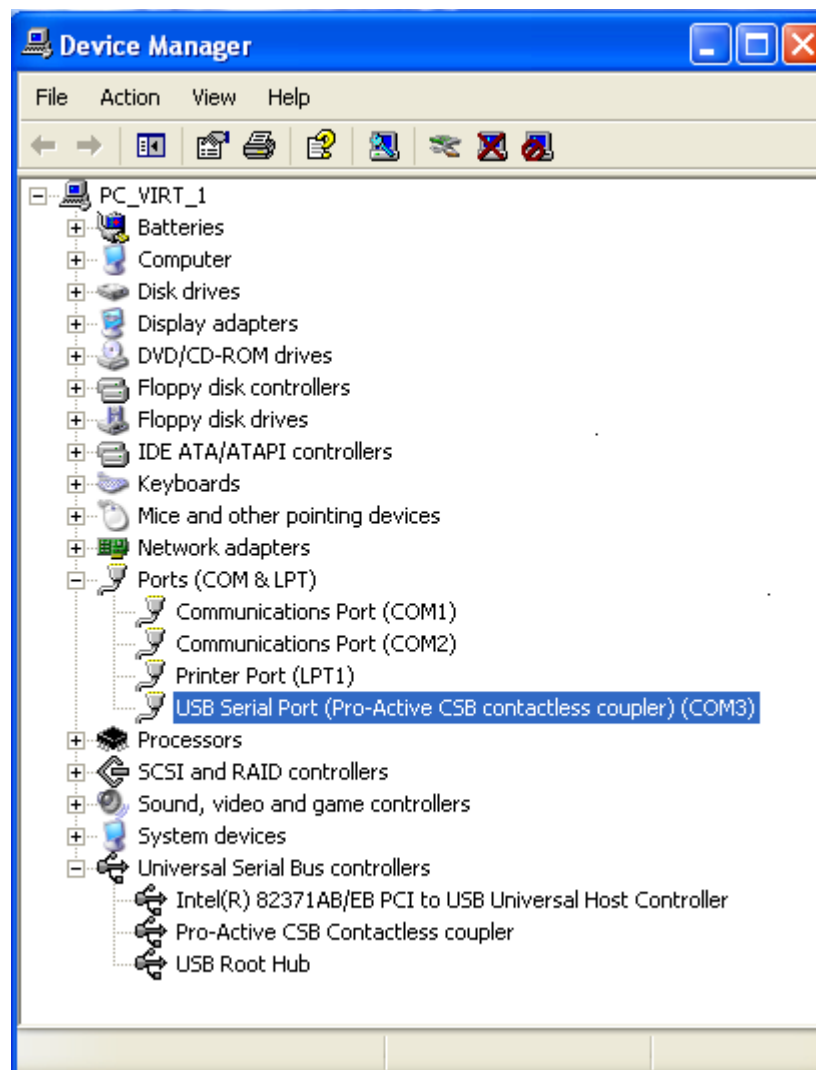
Device Manager

File Action View Help

PC_VIRT_1
Batteries
Computer
Disk drives
Display adapters
DVD/CD-ROM drives
Floppy disk controllers
Floppy disk drives
IDE ATA/ATAPI controllers
Keyboards
Mice and other pointing devices
Network adapters
Ports (COM & LPT)
Communications Port (COM1)
Communications Port (COM2)
Printer Port (LPT1)
USB Serial Port (Pro-Active CSB contactless coupler) (COM3)
Processors
SCSI and RAID controllers
Sound, video and game controllers
System devices
Universal Serial Bus controllers
Intel(R) 82371AB/EB PCI to USB Universal Host Controller
Pro-Active CSB Contactless coupler
USB Root Hub